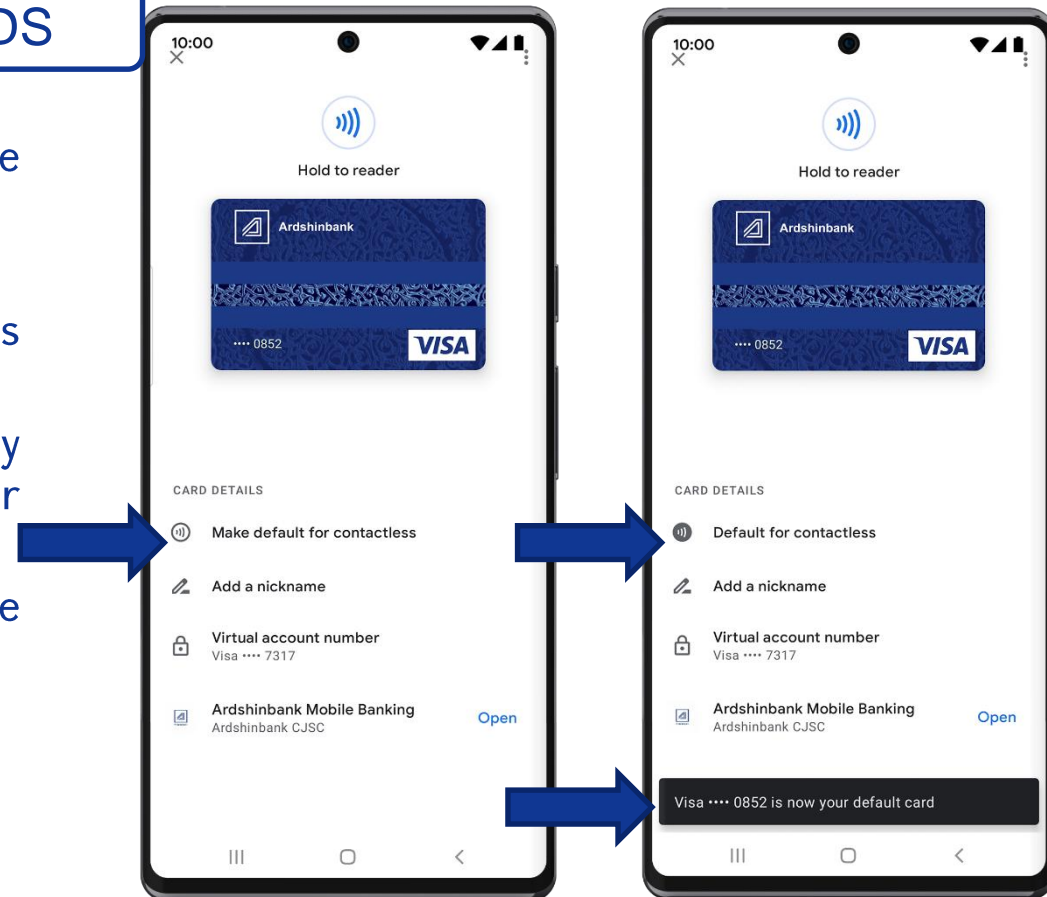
DS

e

s

y
r

e

10:00

Hold to reader

Ardshinbank

•••• 0852

VISA

CARD DETAILS

Make default for contactless

Add a nickname

Virtual account number
Visa •••• 7317

Ardshinbank Mobile Banking
Ardshinbank CJSC

Open

10:00

Hold to reader

Ardshinbank

•••• 0852

VISA

CARD DETAILS

Default for contactless

Add a nickname

Virtual account number
Visa •••• 7317

Ardshinbank Mobile Banking
Ardshinbank CJSC

Open

Visa •••• 0852 is now your default card